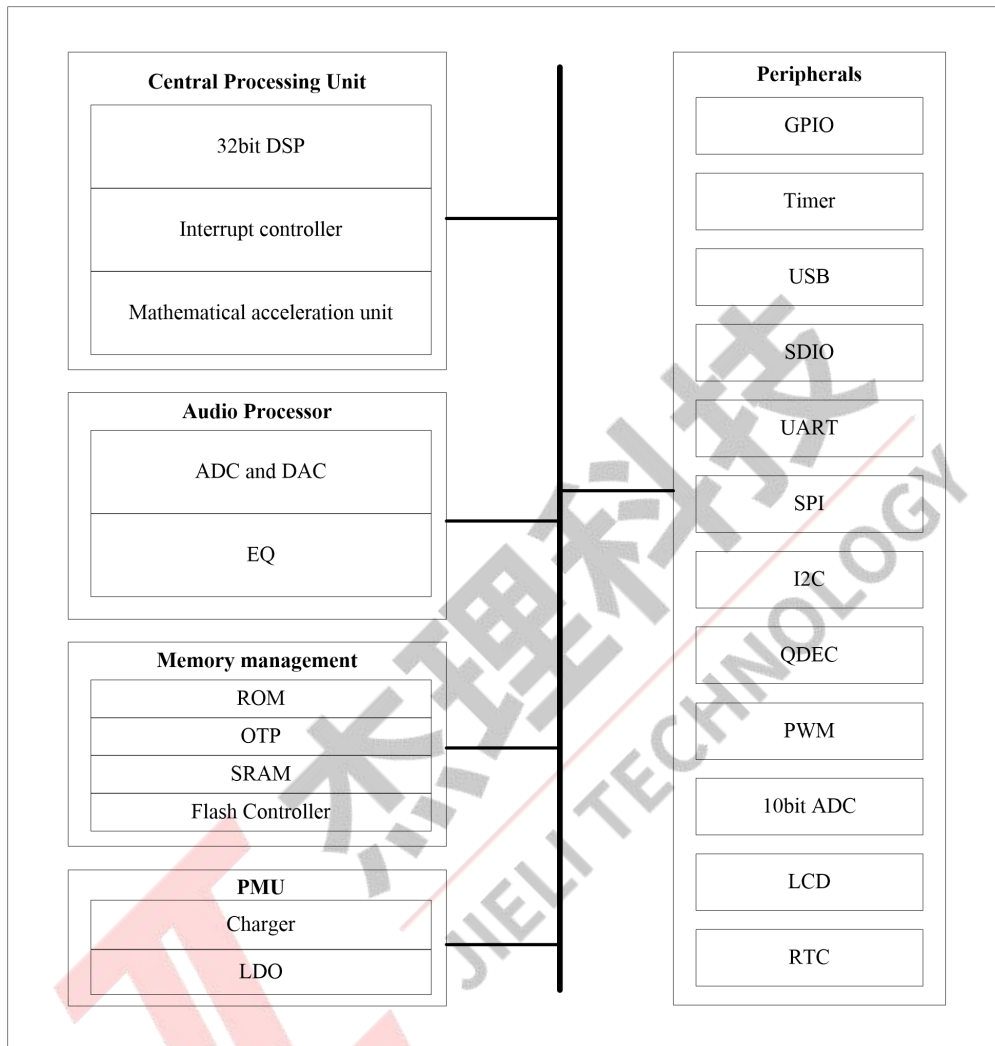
Central Processing Unit

32bit DSP

Interrupt controller

Mathematical acceleration unit

Audio Processor

ADC and DAC

EQ

Memory management

ROM

OTP

SRAM

Flash Controller

PMU

Charger

LDO

Peripherals

GPIO

Timer

USB

SDIO

UART

SPI

I2C

QDEC

PWM

10bit ADC

LCD

RTC

杰理科技

JIELI TECHNOLOGY